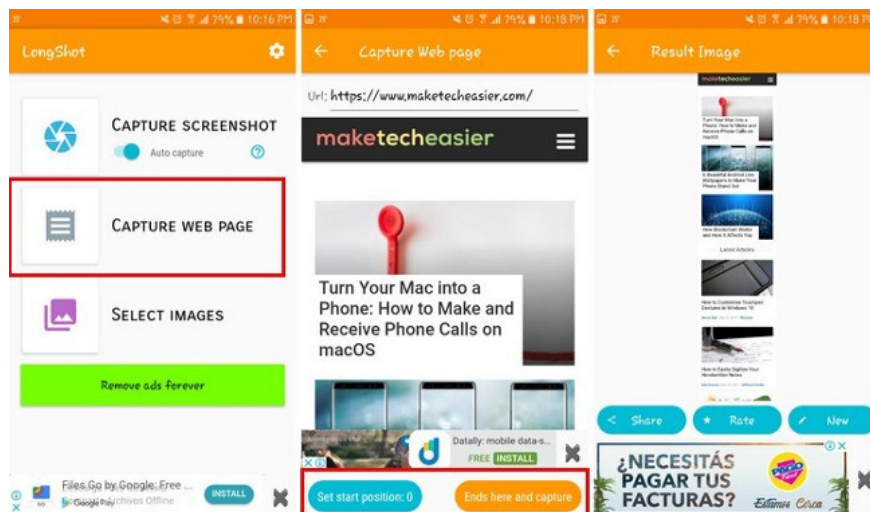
79% 10:16 PM

LongShot

CAPTURE SCREENSHOT

Auto capture

CAPTURE WEB PAGE

SELECT IMAGES

Remove ads forever

Files Go by Google: Free ...

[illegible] Archivos Offline

Google Play

INSTALL

79% 10:18 PM

Capture Web page

Url: https://www.maketecheasier.com/

maketecheasier

Turn Your Mac into a Phone: How to Make and Receive Phone Calls on macOS

Datally: mobile data-s...

FREE INSTALL

Set start position: 0

Ends here and capture

79% 10:18 P

Result Image

maketecheasier

Turn Your Mac into a Phone: How to Make and Receive Phone Calls on macOS

A Beautiful Android Live Wallpapers to Make Your Phone Stand Out

How Blockchain Works and How It Affects You

Latest Articles

How to Customize Touchpad Gestures in Windows 10

How to Easily Digitize Your Handwritten Notes

Share

Rate

New

¿NECESITÁS PAGAR TUS FACTURAS?

PAGO

Estamos Cerca